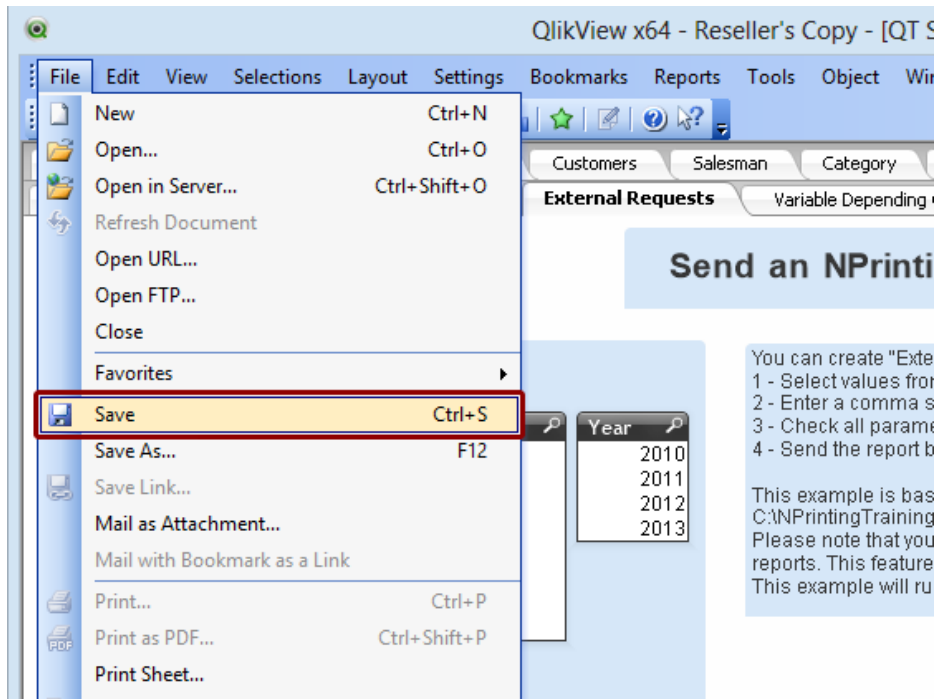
QlikView x64 - Reseller's Copy - [QT S

File Edit View Selections Layout Settings Bookmarks Reports Tools Object Wi

New Ctrl+N
Open... Ctrl+O
Open in Server... Ctrl+Shift+O
Refresh Document
Open URL...
Open FTP...
Close
Favorites
Save Ctrl+S
Save As... F12
Save Link...
Mail as Attachment...
Mail with Bookmark as a Link
Print... Ctrl+P
Print as PDF... Ctrl+Shift+P
Print Sheet...

Customers Salesman Category
External Requests Variable Depending

Send an NPrinti

You can create "Exte
1 - Select values fro
2 - Enter a comma s
3 - Check all parame
4 - Send the report b

This example is bas
C:\NPrintingTraining
Please note that you
reports. This feature
This example will ru

Year
2010
2011
2012
2013